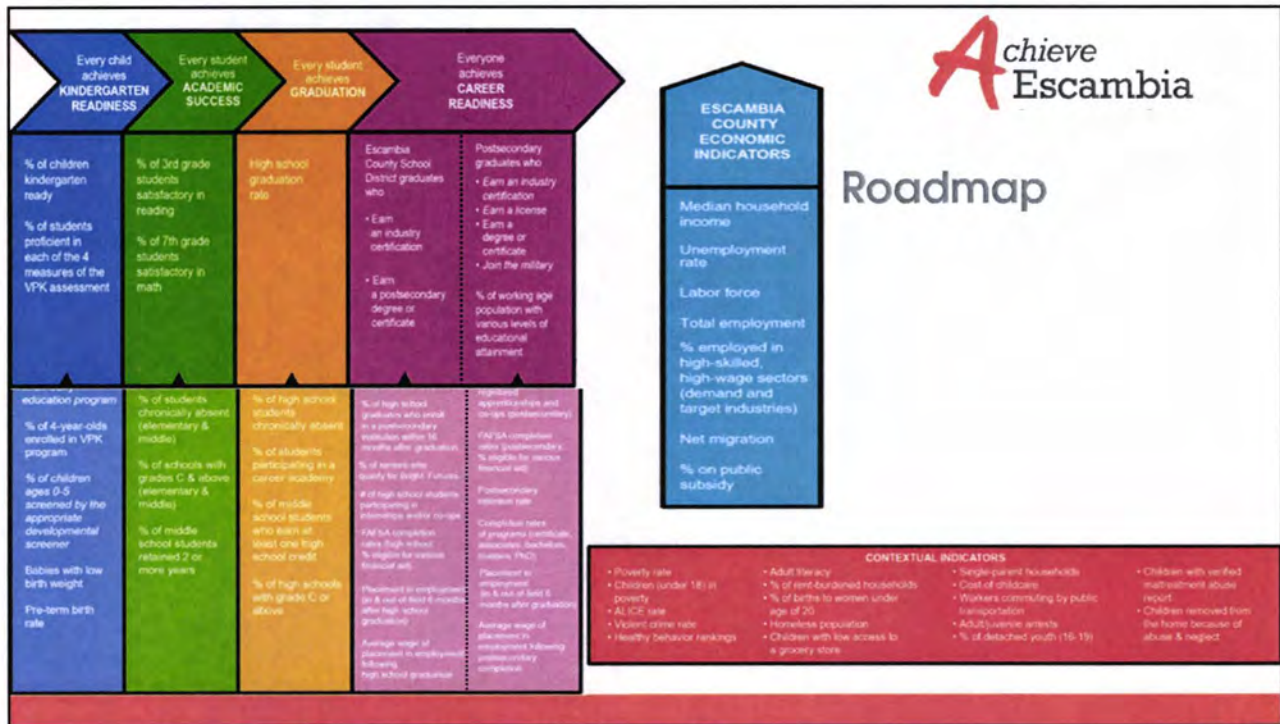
Every child achieves KINDERGARTEN READINESS

Every student achieves ACADEMIC SUCCESS

Every student achieves GRADUATION

Everyone achieves CAREER READINESS

Achieve Escambia

ESCAMBIA COUNTY ECONOMIC INDICATORS

Roadmap

% of children kindergarten ready

% of students proficient in each of the 4 measures of the VPK assessment

% of 3rd grade students satisfactory in reading

% of 7th grade students satisfactory in math

High school graduation rate

Escambia County School District graduates who

• Earn an industry certification

• Earn a postsecondary degree or certificate

Postsecondary graduates who

• Earn an industry certification
• Earn a license
• Earn a degree or certificate
• Join the military

% of working age population with various levels of educational attainment

Median household income

Unemployment rate

Labor force

Total employment

% employed in high-skilled, high-wage sectors (demand and target industries)

Net migration

% on public subsidy

education program

% of 4-year-olds enrolled in VPK program

% of children ages 0-5 screened by the appropriate developmental screener

Babies with low birth weight

Pre-term birth rate

% of students chronically absent (elementary & middle)

% of schools with grades C & above (elementary & middle)

% of middle school students retained 2 or more years

% of high school students chronically absent

% of students participating in a career academy

% of middle school students who earn at least one high school credit

% of high schools with grade C or above

% of high school graduates who enroll in a postsecondary institution within 16 months after graduation

% of seniors who qualify for Bright Futures

# of high school students participating in internships and/or co-ops

FAFSA completion rates (high school) % eligible for various financial aid

Placement in employment (in & out of field 6 months after high school graduation)

Average wage of placement in employment following high school graduation

Registered apprenticeships and co-ops (postsecondary)

FAFSA completion rates (postsecondary) % eligible for various financial aid

Postsecondary retention rate

Completion rates of programs (certificate, associates, bachelors, masters, PhD)

Placement in employment (in & out of field 6 months after graduation)

Average wage of placement in employment following postsecondary completion

CONTEXTUAL INDICATORS

• Poverty rate
• Children (under 18) in poverty
• ALICE rate
• Violent crime rate
• Healthy behavior rankings

• Adult literacy
• % of rent-burdened households
• % of births to women under age of 20
• Homeless population
• Children with low access to a grocery store

• Single-parent households
• Cost of childcare
• Workers commuting by public transportation
• Adult/juvenile arrests
• % of detached youth (16-19)

• Children with verified maltreatment abuse report
• Children removed from the home because of abuse & neglect